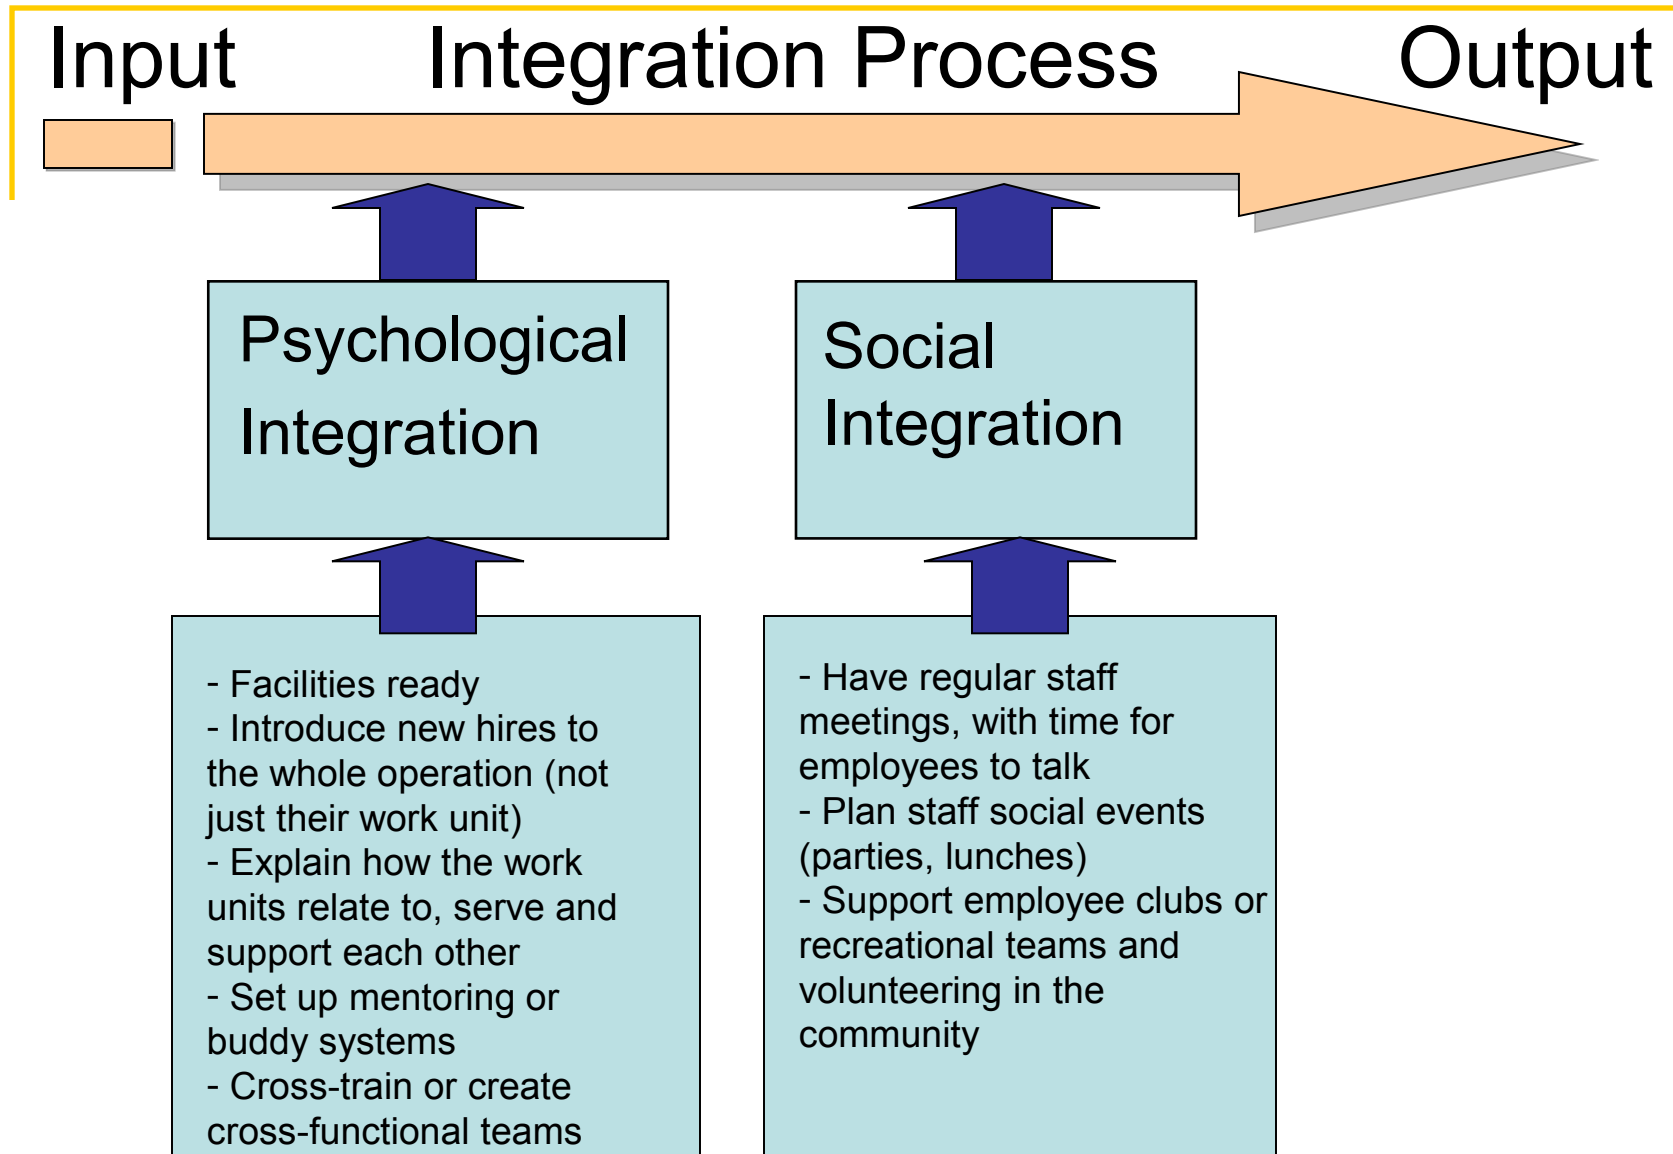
Input Integration Process Output

Psychological Integration

Social Integration

- Facilities ready
- Introduce new hires to the whole operation (not just their work unit)
- Explain how the work units relate to, serve and support each other
- Set up mentoring or buddy systems
- Cross-train or create cross-functional teams

- Have regular staff meetings, with time for employees to talk
- Plan staff social events (parties, lunches)
- Support employee clubs or recreational teams and volunteering in the community